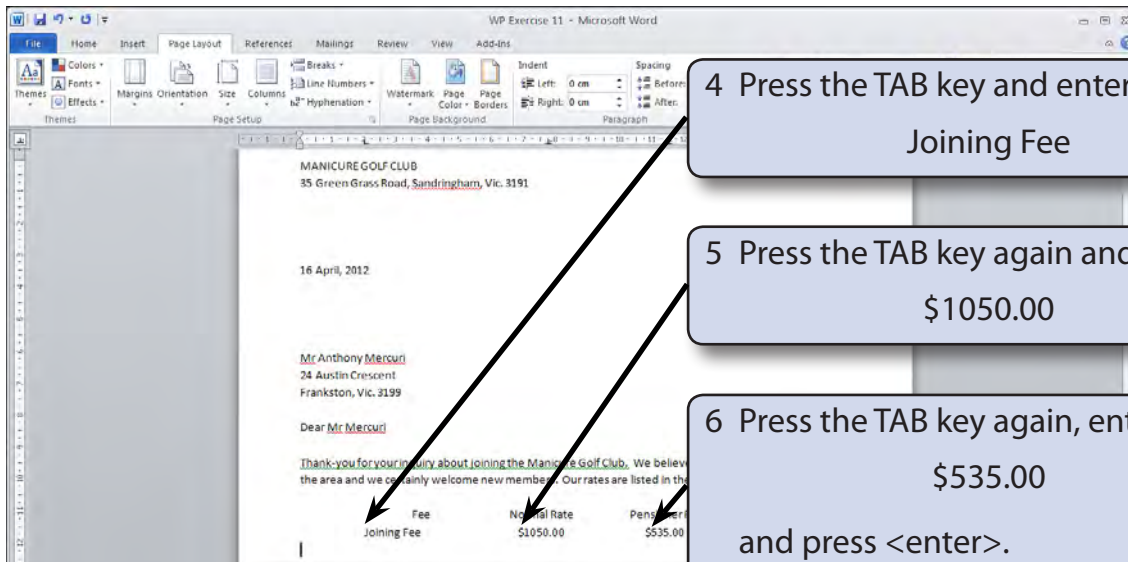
WP Exercise 11 - Microsoft Word

File Home Insert Page Layout References Mailings Review View Add-Ins

Themes Colors Fonts Effects Margins Orientation Size Columns Breaks Line Numbers Hyphenation Watermark Page Color Page Borders Indent Left: 0 cm Right: 0 cm Spacing Before: After:

Themes Page Setup Page Background Paragraph

MANICURE GOLF CLUB
35 Green Grass Road, Sandringham, Vic. 3191

16 April, 2012

Mr Anthony Mercuri
24 Austin Crescent
Frankston, Vic. 3199

Dear Mr Mercuri

Thank-you for your in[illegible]uiry about joining the Manic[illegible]re Golf Club. We believe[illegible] the area and we ce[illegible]tainly welcome new membe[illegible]. Our rates are listed in th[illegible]

Fee No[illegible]al Rate Pens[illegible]
Joining Fee $1050.00 $535.00

4 Press the TAB key and enter
Joining Fee

5 Press the TAB key again and
$1050.00

6 Press the TAB key again, ent
$535.00
and press <enter>.